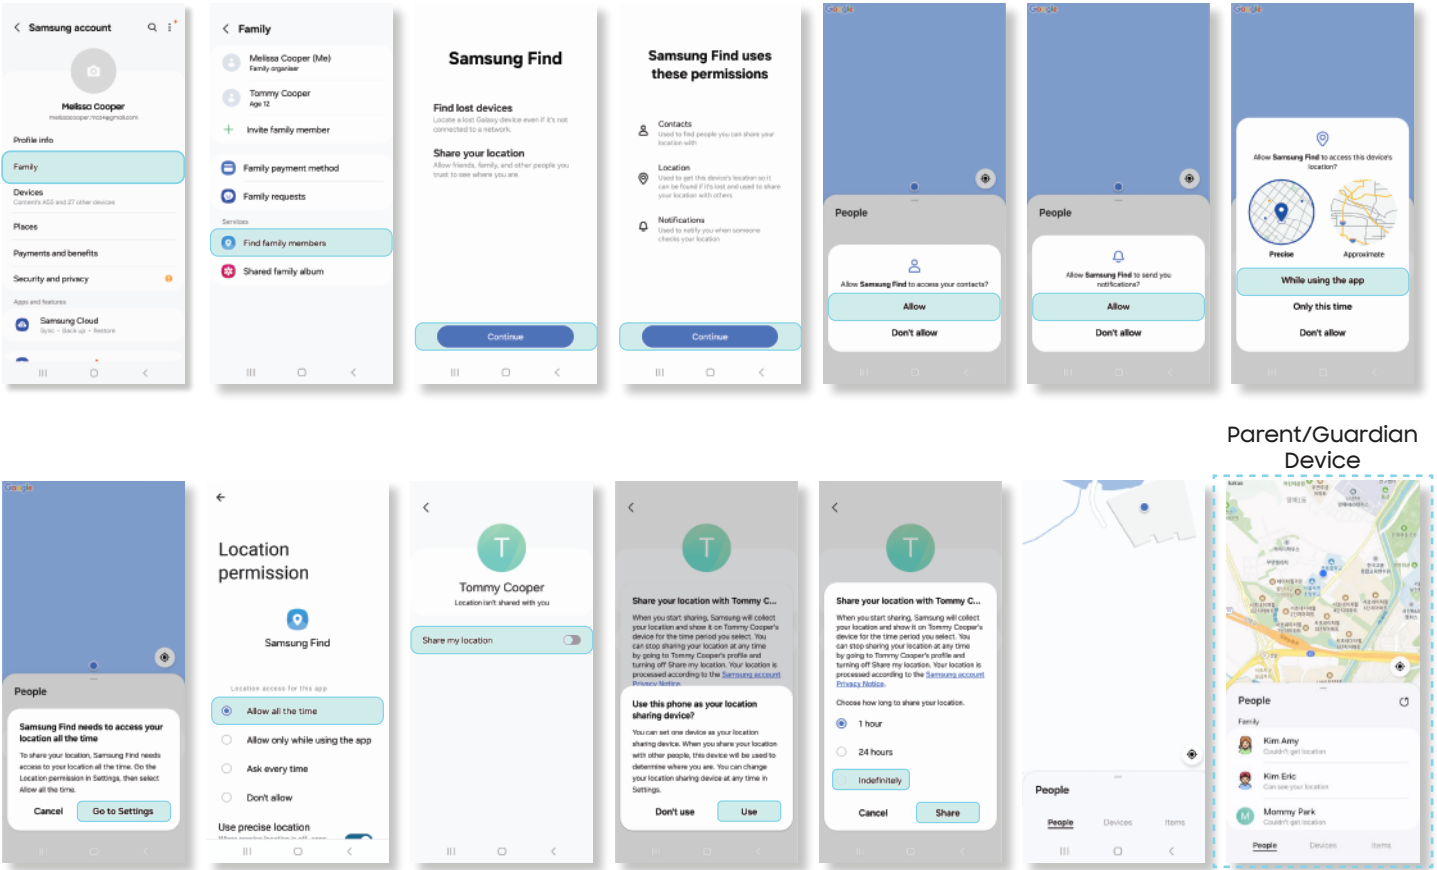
Samsung account

Melissa Cooper
melissacooper.mcs@gmail.com

Profile info

Family

Devices
Carmen's A55 and 27 other devices

Places

Payments and benefits

Security and privacy

Apps and features

Samsung Cloud
Sync • Back up • Restore

Family

Melissa Cooper (Me)
Family organiser

Tommy Cooper
Age 12

Invite family member

Family payment method

Family requests

Services

Find family members

Shared family album

Samsung Find

Find lost devices
Locate a lost Galaxy device even if it's not connected to a network.

Share your location
Allow friends, family, and other people you trust to see where you are.

Continue

Samsung Find uses these permissions

Contacts
Used to find people you can share your location with

Location
Used to get this device's location so it can be found if it's lost and used to share your location with others

Notifications
Used to notify you when someone checks your location

Continue

Google

People

Allow Samsung Find to access your contacts?

Allow

Don't allow

Google

People

Allow Samsung Find to send you notifications?

Allow

Don't allow

Google

Allow Samsung Find to access this device's location?

Precise

Approximate

While using the app

Only this time

Don't allow

Parent/Guardian Device

Google

People

Samsung Find needs to access your location all the time

To share your location, Samsung Find needs access to your location all the time. Go the Location permission in Settings, then select Allow all the time.

Cancel

Go to Settings

Location permission

Samsung Find

Location access for this app

Allow all the time

Allow only while using the app

Ask every time

Don't allow

Use precise location

T

Tommy Cooper
Location isn't shared with you

Share my location

T

Share your location with Tommy C...

When you start sharing, Samsung will collect your location and show it on Tommy Cooper's device for the time period you select. You can stop sharing your location at any time by going to Tommy Cooper's profile and turning off Share my location. Your location is processed according to the Samsung account Privacy Notice.

Use this phone as your location sharing device?

You can set one device as your location sharing device. When you share your location with other people, this device will be used to determine where you are. You can change your location sharing device at any time in Settings.

Don't use

Use

T

Share your location with Tommy C...

When you start sharing, Samsung will collect your location and show it on Tommy Cooper's device for the time period you select. You can stop sharing your location at any time by going to Tommy Cooper's profile and turning off Share my location. Your location is processed according to the Samsung account Privacy Notice.

Choose how long to share your location.

1 hour

24 hours

Indefinitely

Cancel

Share

People

People

Devices

Items

People

Family

Kim Amy
Couldn't get location

Kim Eric
Can see your location

Mommy Park
Couldn't get location

People

Devices

Items